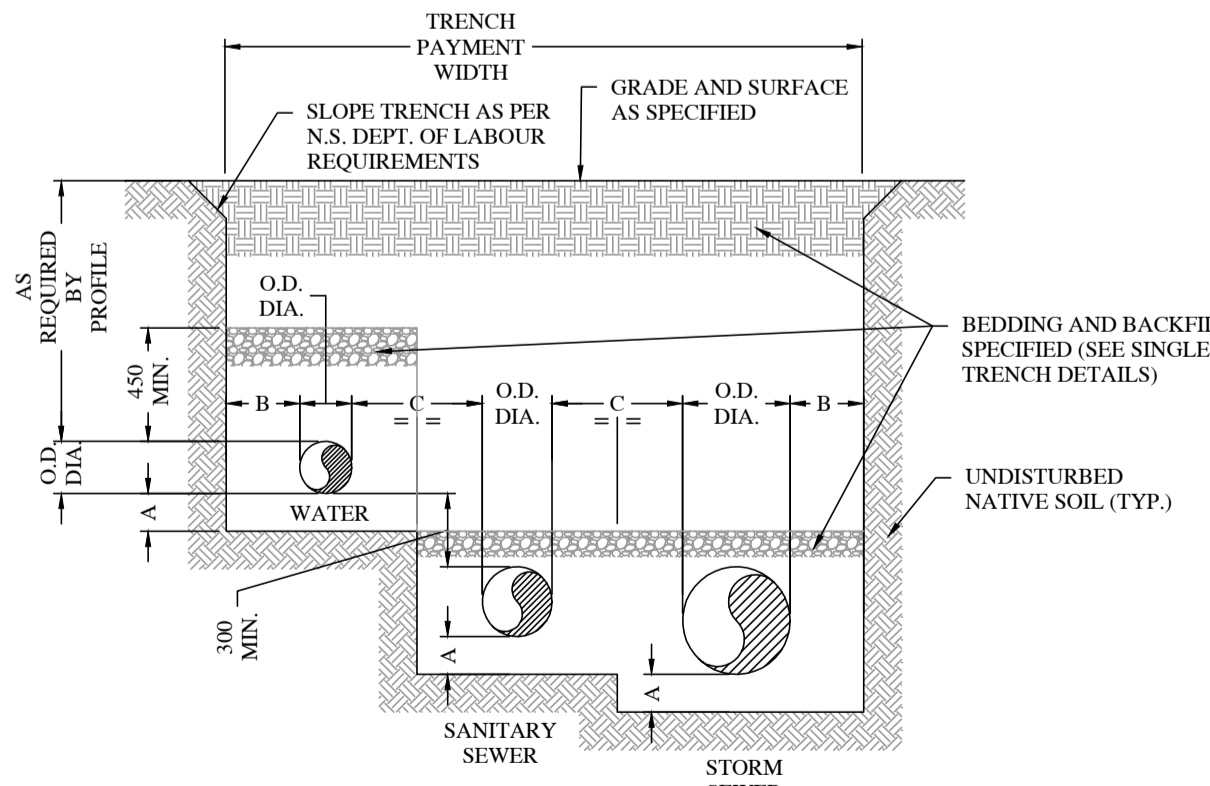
TRENCH PAYMENT WIDTH

SLOPE TRENCH AS PER N.S. DEPT. OF LABOUR REQUIREMENTS

GRADE AND SURFACE AS SPECIFIED

AS REQUIRED BY PROFILE

O.D. DIA.

450 MIN.

BEDDING AND BACKFI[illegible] SPECIFIED (SEE SINGLE TRENCH DETAILS)

B

C

O.D. DIA.

C

O.D. DIA.

B

O.D. DIA.

A

WATER

UNDISTURBED NATIVE SOIL (TYP.)

300 MIN.

A

A

SANITARY SEWER

STORM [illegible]